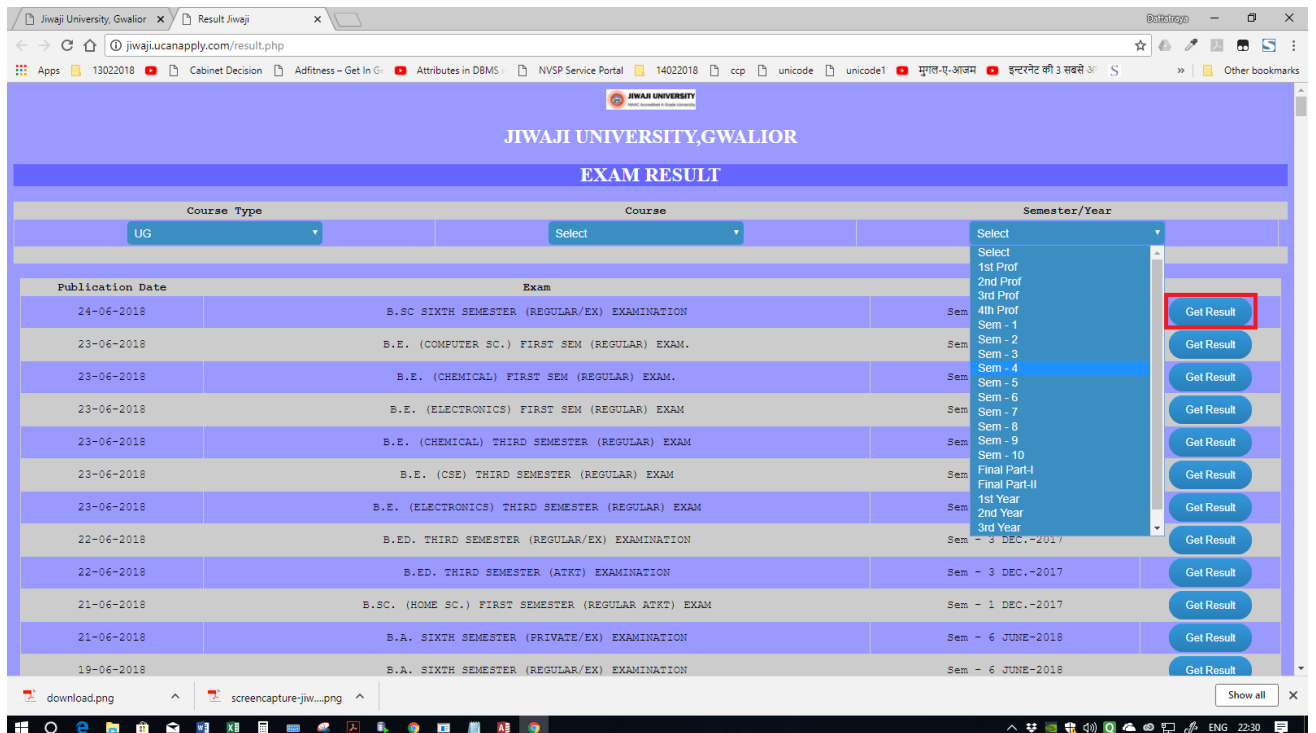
Jiwaji University, Gwalior ×
Result Jiwaji ×

Dattatraya

jiwaji.ucanapply.com/result.php

Apps 13022018 Cabinet Decision Adfitness – Get In G Attributes in DBMS NVSP Service Portal 14022018 ccp unicode unicode1 मुगल-ए-आजम इन्टरनेट की 3 सबसे अ » Other bookmarks

JIWAJI UNIVERSITY

JIWAJI UNIVERSITY,GWALIOR

EXAM RESULT

| Course Type | Course | Semester/Year |
|---|---|---|
| UG | Select | Select |

Select
1st Prof
2nd Prof
3rd Prof
4th Prof
Sem - 1
Sem - 2
Sem - 3
Sem - 4
Sem - 5
Sem - 6
Sem - 7
Sem - 8
Sem - 9
Sem - 10
Final Part-I
Final Part-II
1st Year
2nd Year
3rd Year

| Publication Date | Exam | | |
|---|---|---|---|
| 24-06-2018 | B.SC SIXTH SEMESTER (REGULAR/EX) EXAMINATION | Sem | Get Result |
| 23-06-2018 | B.E. (COMPUTER SC.) FIRST SEM (REGULAR) EXAM. | Sem | Get Result |
| 23-06-2018 | B.E. (CHEMICAL) FIRST SEM (REGULAR) EXAM. | Sem | Get Result |
| 23-06-2018 | B.E. (ELECTRONICS) FIRST SEM (REGULAR) EXAM | Sem | Get Result |
| 23-06-2018 | B.E. (CHEMICAL) THIRD SEMESTER (REGULAR) EXAM | Sem | Get Result |
| 23-06-2018 | B.E. (CSE) THIRD SEMESTER (REGULAR) EXAM | Sem | Get Result |
| 23-06-2018 | B.E. (ELECTRONICS) THIRD SEMESTER (REGULAR) EXAM | Sem | Get Result |
| 22-06-2018 | B.ED. THIRD SEMESTER (REGULAR/EX) EXAMINATION | Sem - 3 DEC.-2017 | Get Result |
| 22-06-2018 | B.ED. THIRD SEMESTER (ATKT) EXAMINATION | Sem - 3 DEC.-2017 | Get Result |
| 21-06-2018 | B.SC. (HOME SC.) FIRST SEMESTER (REGULAR ATKT) EXAM | Sem - 1 DEC.-2017 | Get Result |
| 21-06-2018 | B.A. SIXTH SEMESTER (PRIVATE/EX) EXAMINATION | Sem - 6 JUNE-2018 | Get Result |
| 19-06-2018 | B.A. SIXTH SEMESTER (REGULAR/EX) EXAMINATION | Sem - 6 JUNE-2018 | Get Result |

download.png
screencapture-jiw....png
Show all

ENG 22:30